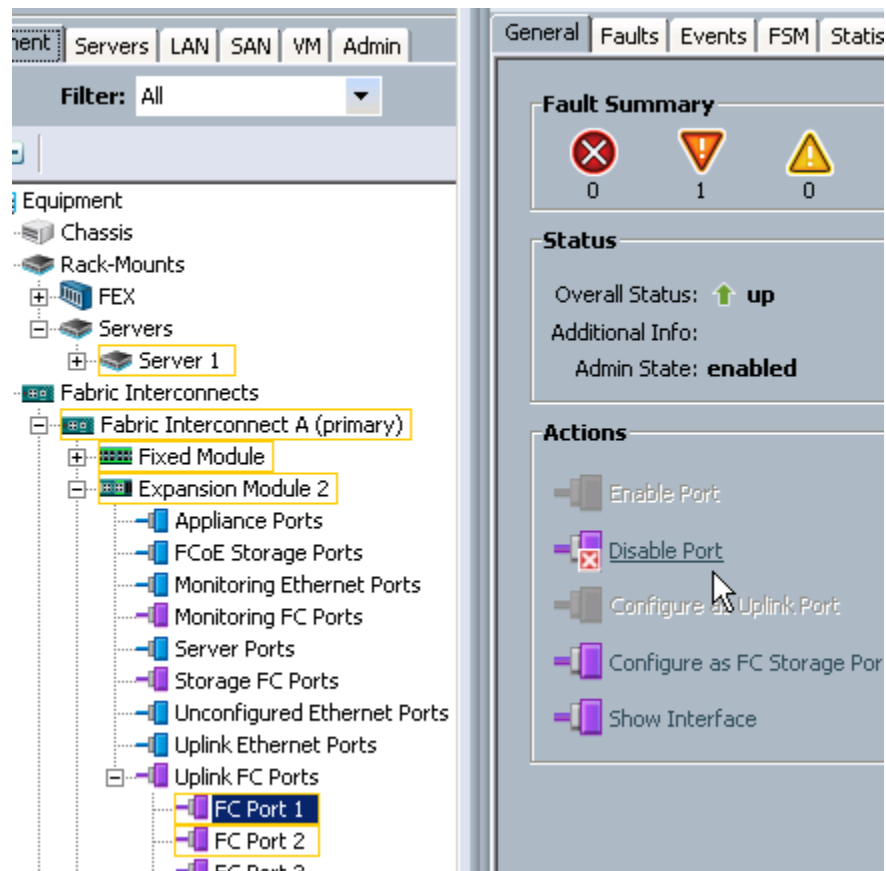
nent | Servers | LAN | SAN | VM | Admin

Filter: All

Equipment
Chassis
Rack-Mounts
FEX
Servers
Server 1
Fabric Interconnects
Fabric Interconnect A (primary)
Fixed Module
Expansion Module 2
Appliance Ports
FCoE Storage Ports
Monitoring Ethernet Ports
Monitoring FC Ports
Server Ports
Storage FC Ports
Unconfigured Ethernet Ports
Uplink Ethernet Ports
Uplink FC Ports
FC Port 1
FC Port 2
FC Port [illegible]

General | Faults | Events | FSM | Statis

Fault Summary
0 1 0

Status
Overall Status: up
Additional Info:
Admin State: enabled

Actions
Enable Port
Disable Port
Configure as Uplink Port
Configure as FC Storage Por
Show Interface